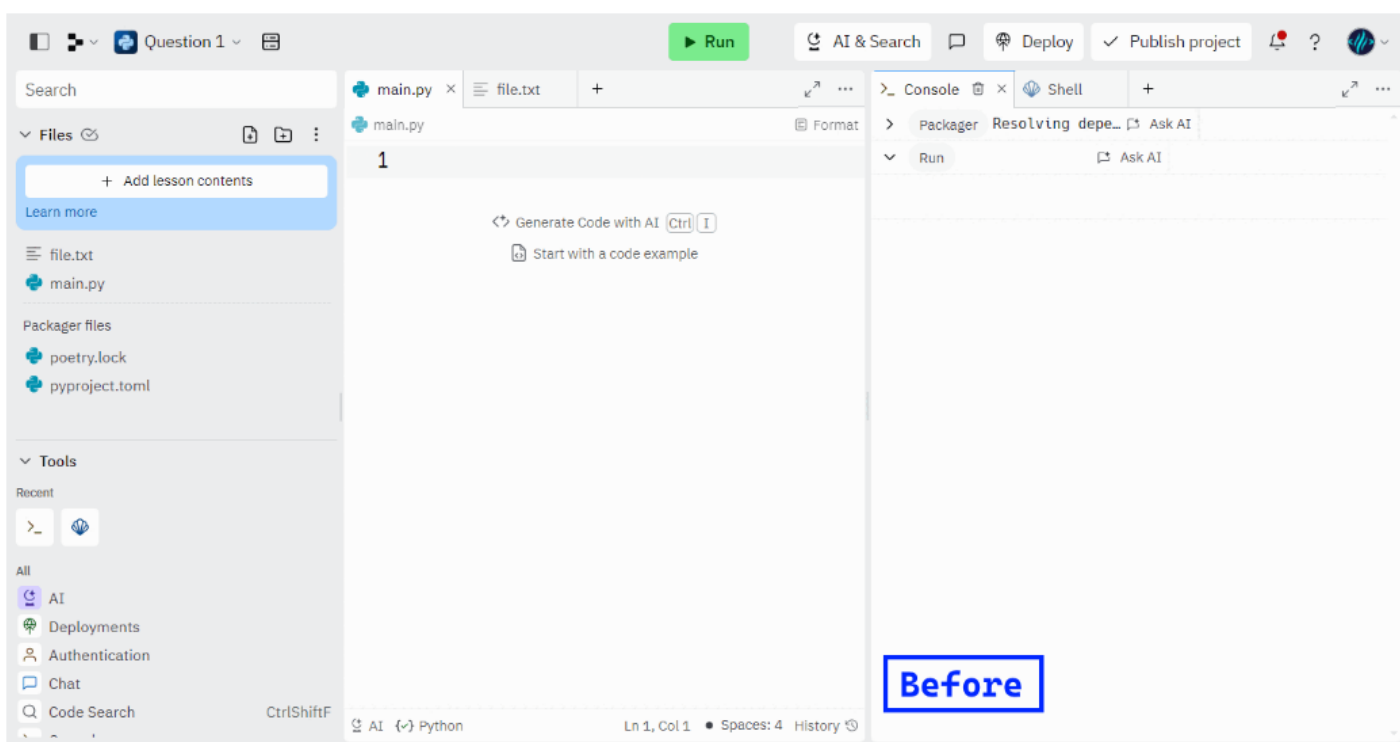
Question 1
Run
AI & Search
Deploy
Publish project
?

Search
Files
Add lesson contents
Learn more
file.txt
main.py
Packager files
poetry.lock
pyproject.toml
Tools
Recent
All
AI
Deployments
Authentication
Chat
Code Search CtrlShiftF

main.py
file.txt
+
main.py
Format
1
Generate Code with AI Ctrl I
Start with a code example
AI {✓} Python
Ln 1, Col 1 Spaces: 4 History

Console
Shell
+
Packager Resolving depe… Ask AI
Run Ask AI

Before